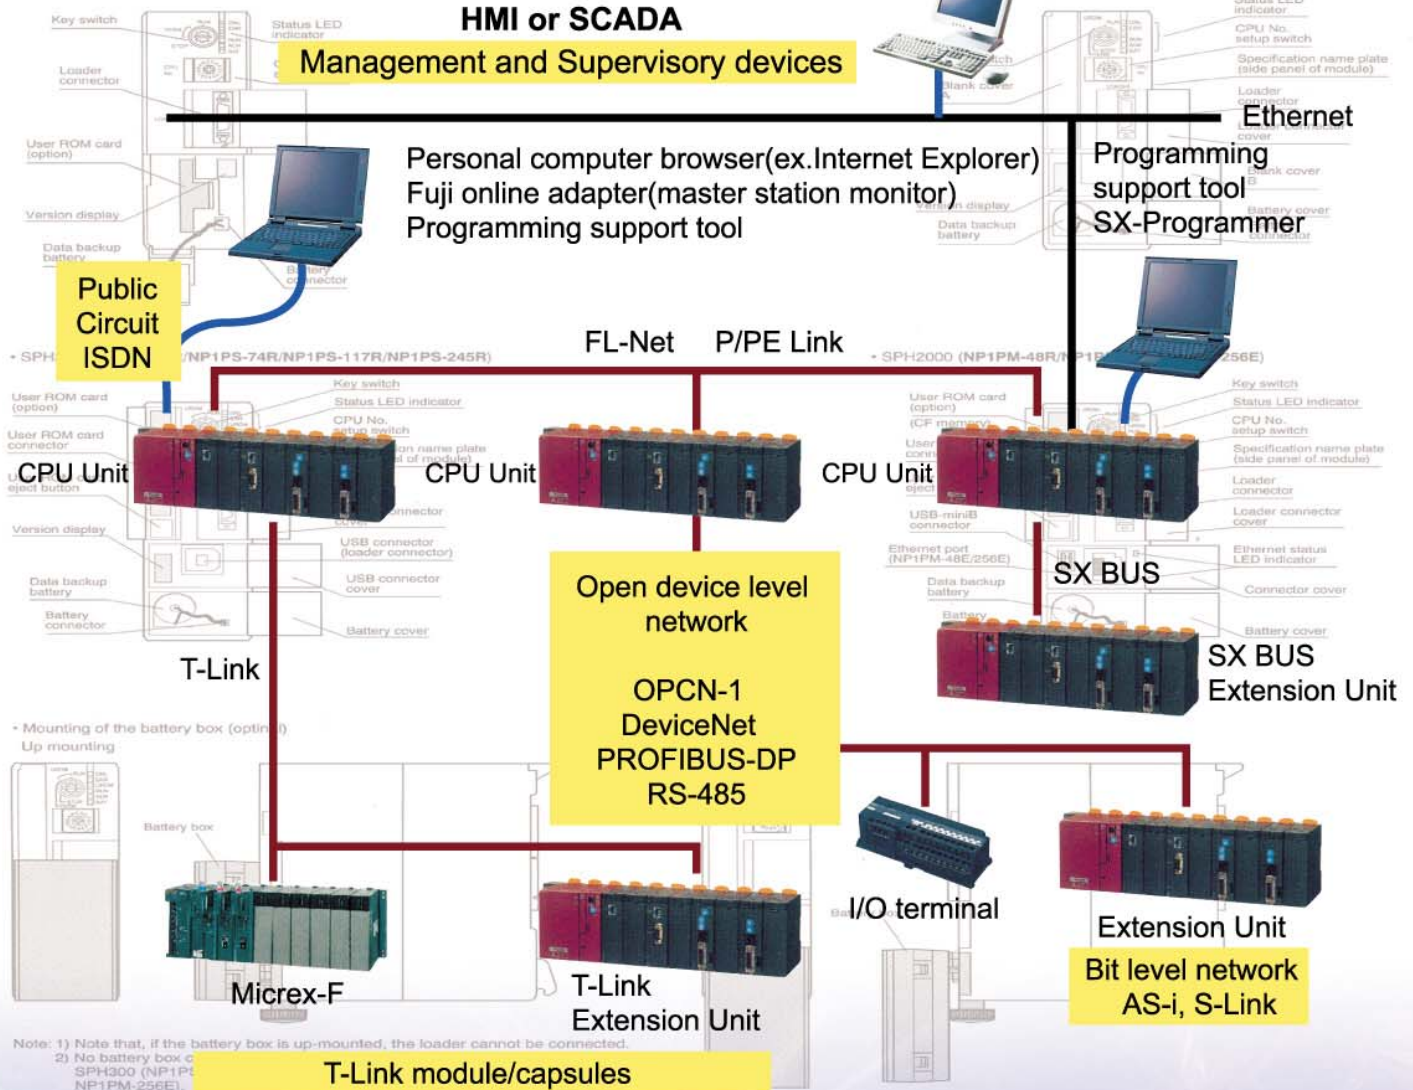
HMI or SCADA
Management and Supervisory devices

Ethernet

Personal computer browser(ex.Internet Explorer)
Fuji online adapter(master station monitor)
Programming support tool

Programming support tool
SX-Programmer

Public Circuit ISDN

FL-Net P/PE Link

CPU Unit
CPU Unit
CPU Unit

SX BUS

SX BUS Extension Unit

Open device level network

OPCN-1
DeviceNet
PROFIBUS-DP
RS-485

T-Link

I/O terminal

Extension Unit

Bit level network
AS-i, S-Link

Micrex-F

T-Link Extension Unit

T-Link module/capsules

Key switch
Status LED indicator
Loader connector
User ROM card (option)
Version display
Data backup battery
Battery connector
SPH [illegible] /NP1PS-74R/NP1PS-117R/NP1PS-245R)
SPH2000 (NP1PM-48R/NP1 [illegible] 256E)
User ROM card (option)
User ROM card connector
Key switch
Status LED indicator
CPU No. setup switch
USB connector (loader connector)
USB connector cover
Battery cover
Mounting of the battery box (option)
Up mounting
Battery box
CPU No. setup switch
Specification name plate (side panel of module)
Loader connector
Loader connector cover
Ethernet status LED indicator
Connector cover
Battery cover
USB-miniB connector
Ethernet port (NP1PM-48E/256E)
Data backup battery
Blank cover
Note: 1) Note that, if the battery box is up-mounted, the loader cannot be connected.
2) No battery box c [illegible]
SPH300 (NP1PS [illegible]
NP1PM-256E)